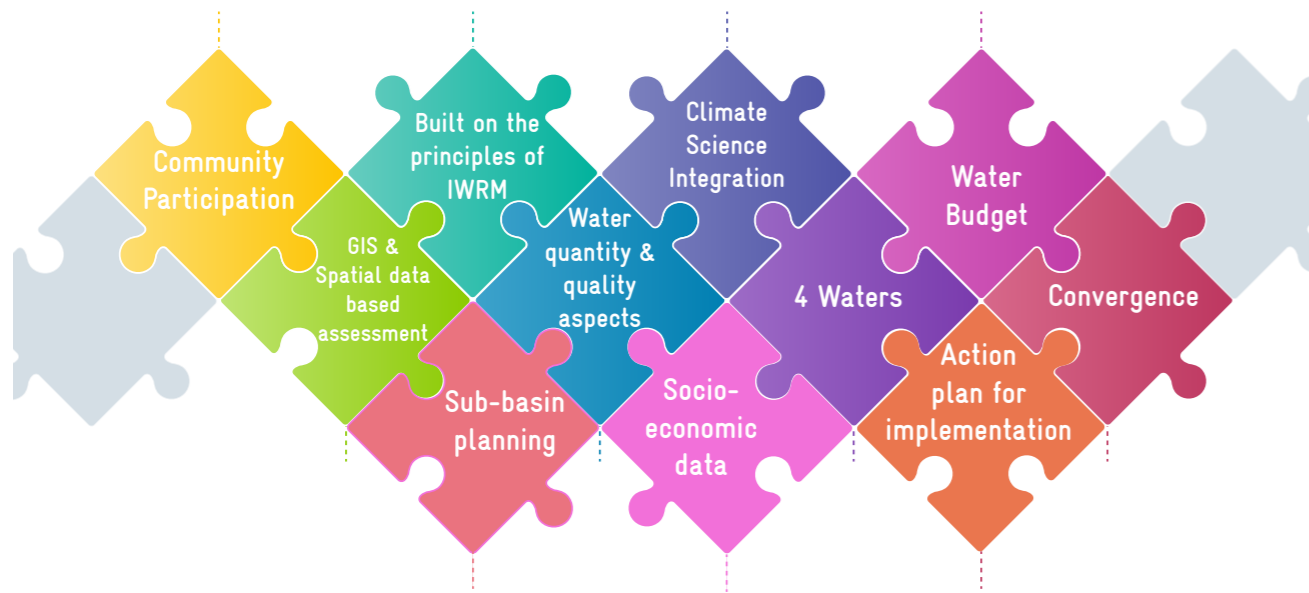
Community Participation

Built on the principles of IWRM

Climate Science Integration

Water Budget

GIS & Spatial data based assessment

Water quantity & quality aspects

4 Waters

Convergence

Sub-basin planning

Socio-economic data

Action plan for implementation